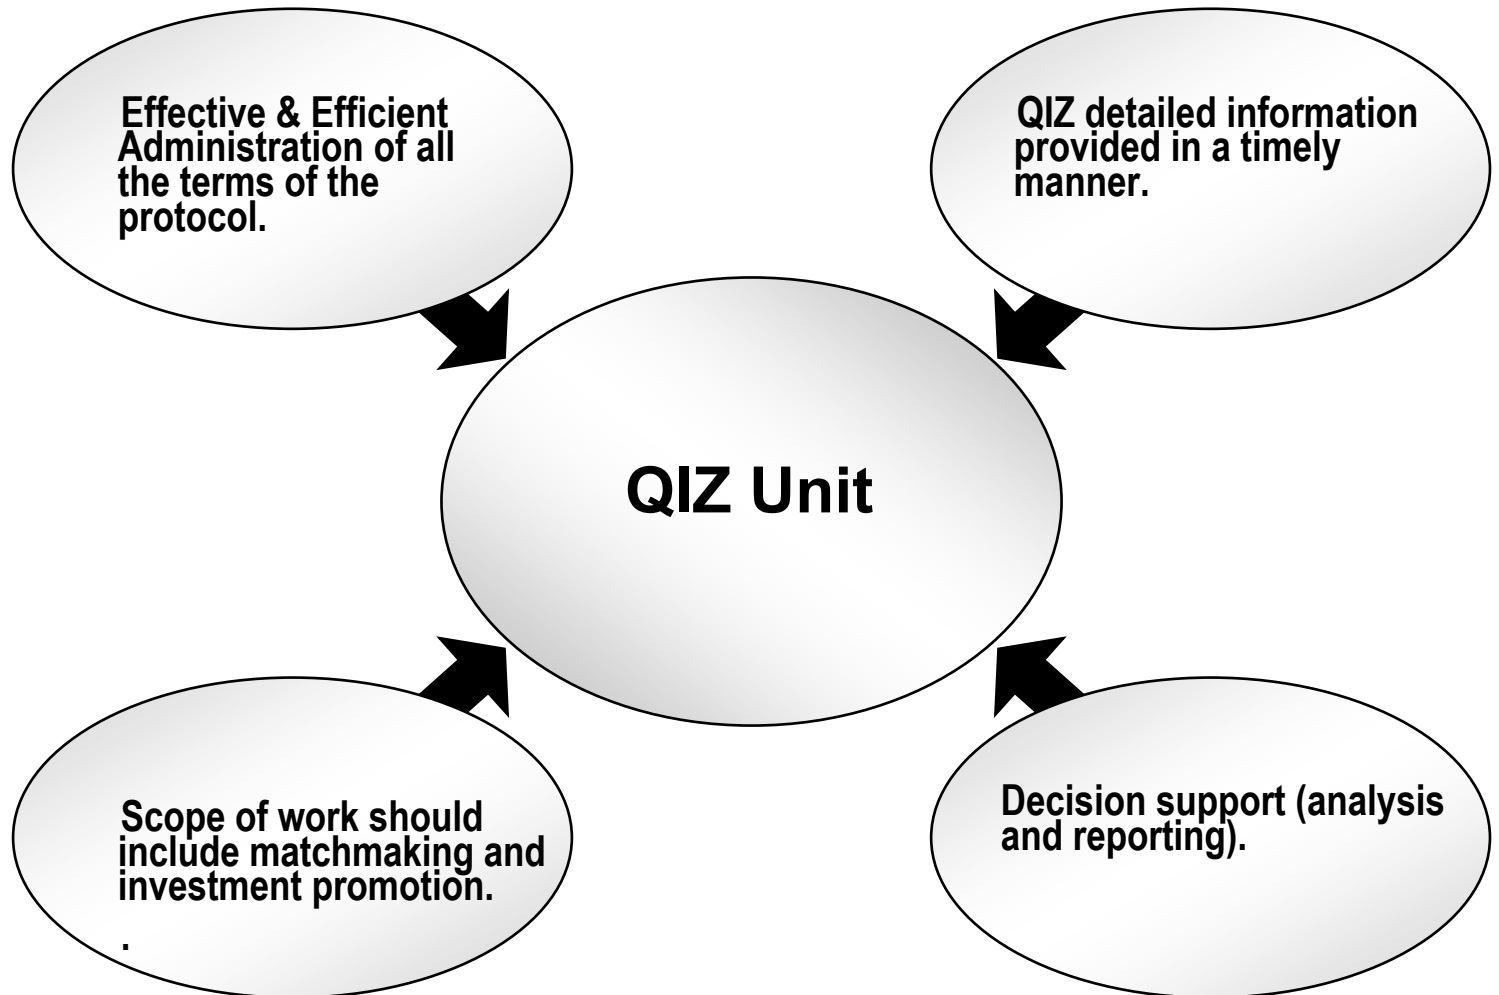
Effective & Efficient Administration of all the terms of the protocol.

QIZ detailed information provided in a timely manner.

QIZ Unit

Scope of work should include matchmaking and investment promotion.

.

Decision support (analysis and reporting).